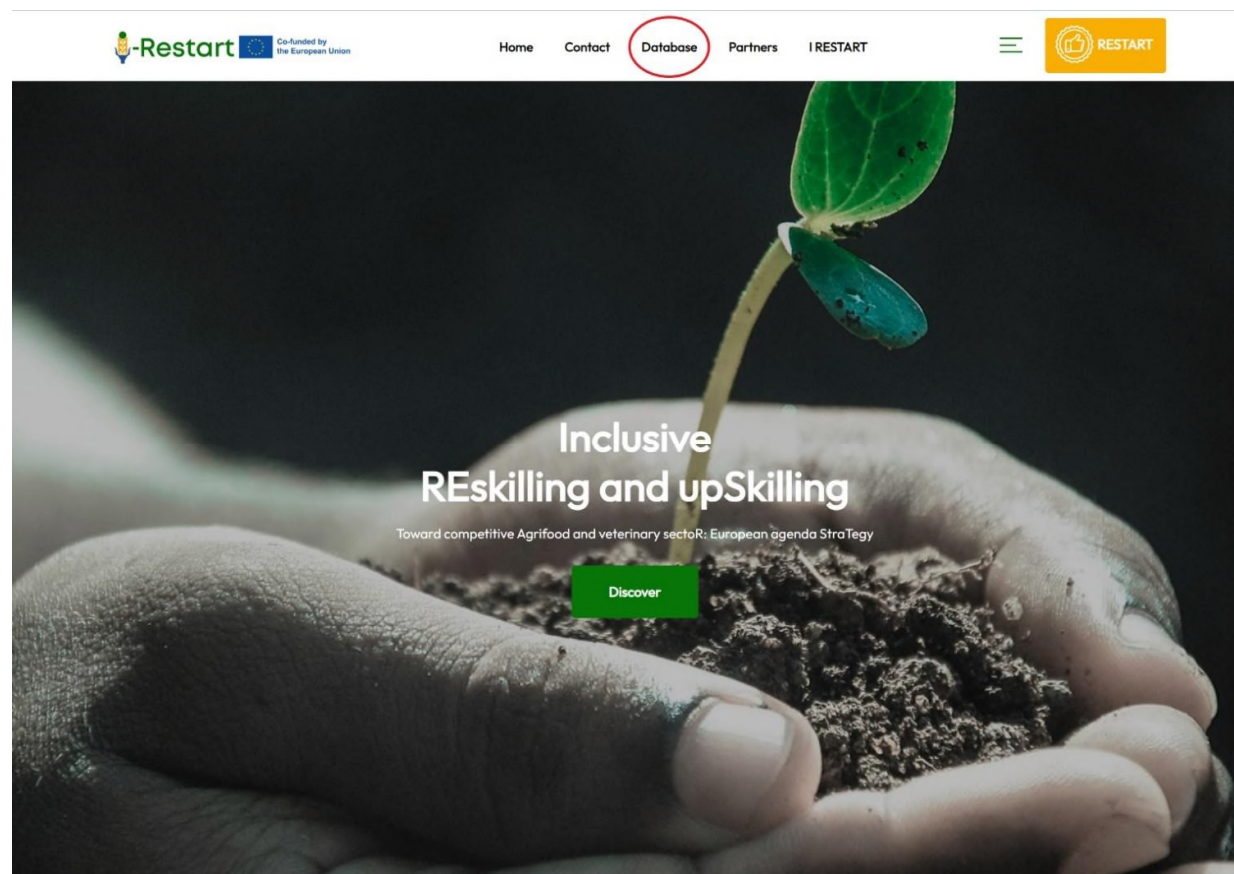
-Restart Co-funded by the European Union

Home Contact Database Partners I RESTART

RESTART

Inclusive
REskilling and upSkilling

Toward competitive Agrifood and veterinary sectoR: European agenda StraTegy

Discover